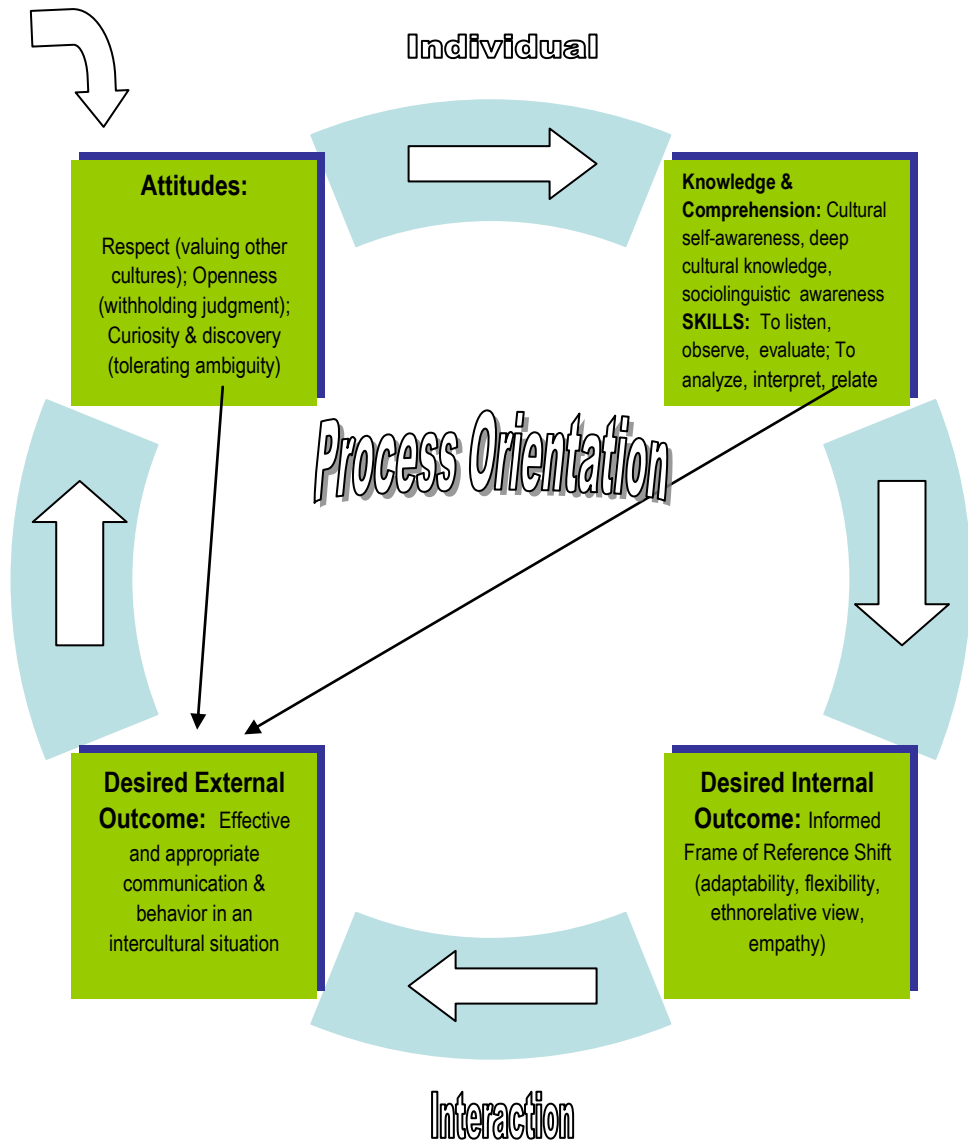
Individual

Attitudes:

Respect (valuing other cultures); Openness (withholding judgment); Curiosity & discovery (tolerating ambiguity)

Knowledge & Comprehension: Cultural self-awareness, deep cultural knowledge, sociolinguistic awareness
SKILLS: To listen, observe, evaluate; To analyze, interpret, relate

Process Orientation

Desired External Outcome: Effective and appropriate communication & behavior in an intercultural situation

Desired Internal Outcome: Informed Frame of Reference Shift (adaptability, flexibility, ethnorelative view, empathy)

Interaction